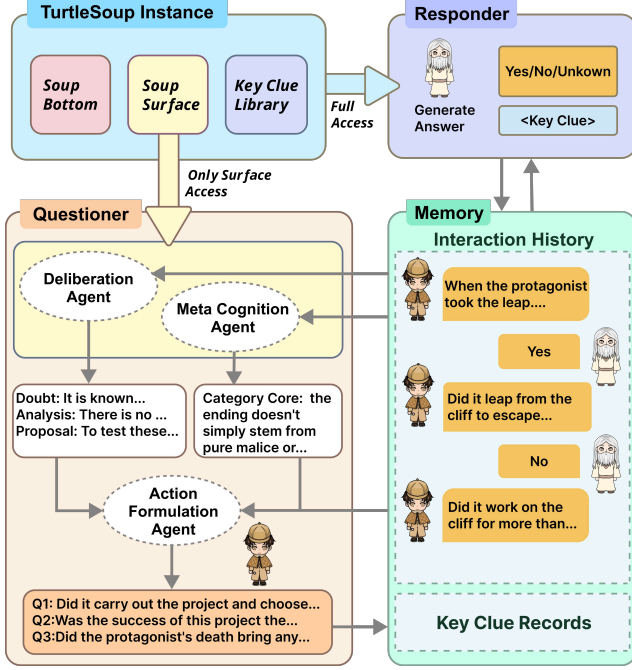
TurtleSoup Instance

Soup Bottom

Soup Surface

Key Clue Library

Full Access

Responder

Generate Answer

Yes/No/Unkown

<Key Clue>

Only Surface Access

Questioner

Deliberation Agent

Meta Cognition Agent

Doubt: It is known...
Analysis: There is no ...
Proposal: To test these...

Category Core: the ending doesn't simply stem from pure malice or...

Action Formulation Agent

Q1: Did it carry out the project and choose...
Q2:Was the success of this project the...
Q3:Did the protagonist's death bring any...

Memory

Interaction History

When the protagonist took the leap....

Yes

Did it leap from the cliff to escape...

No

Did it work on the cliff for more than...

Key Clue Records